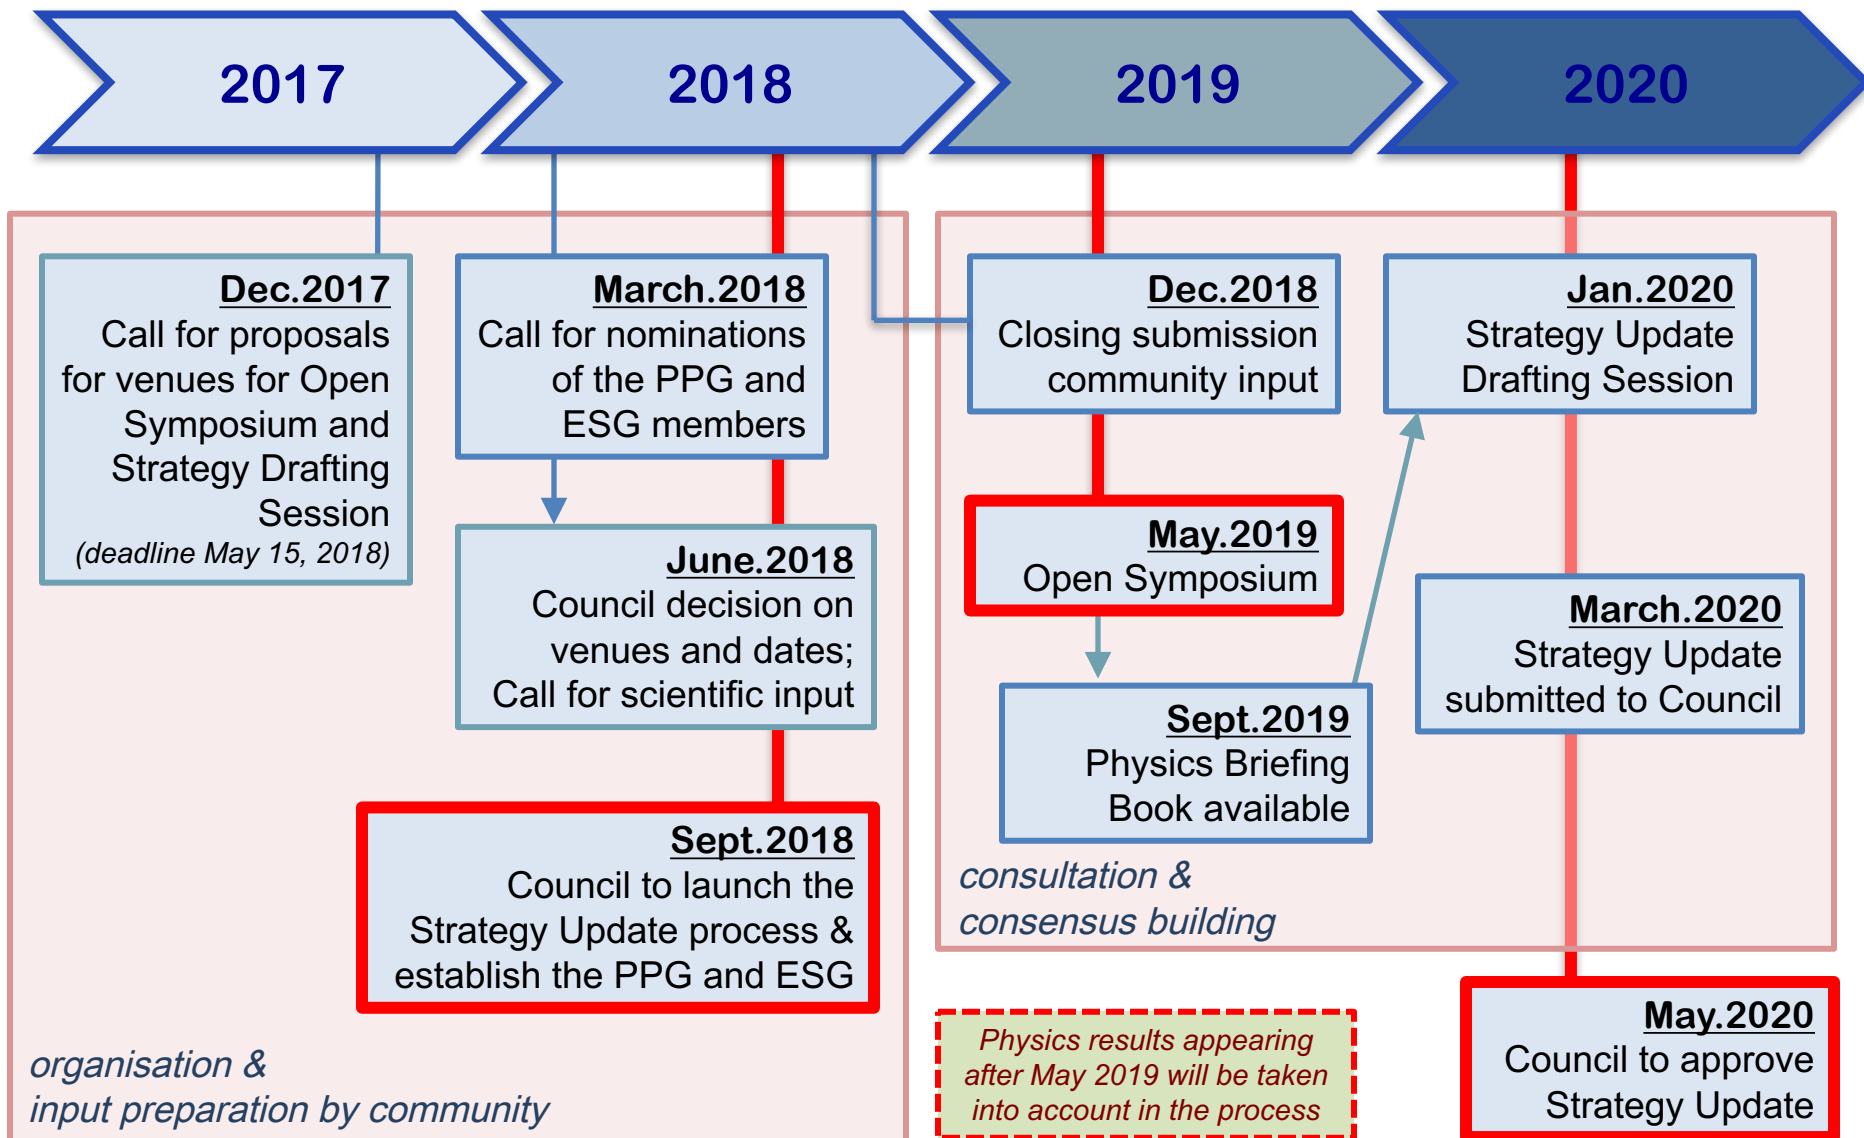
2017

2018

2019

2020

Dec.2017
Call for proposals for venues for Open Symposium and Strategy Drafting Session
(deadline May 15, 2018)

March.2018
Call for nominations of the PPG and ESG members

June.2018
Council decision on venues and dates; Call for scientific input

Sept.2018
Council to launch the Strategy Update process & establish the PPG and ESG

organisation &
input preparation by community

Dec.2018
Closing submission community input

May.2019
Open Symposium

Sept.2019
Physics Briefing Book available

consultation &
consensus building

Jan.2020
Strategy Update Drafting Session

March.2020
Strategy Update submitted to Council

Physics results appearing after May 2019 will be taken into account in the process

May.2020
Council to approve Strategy Update